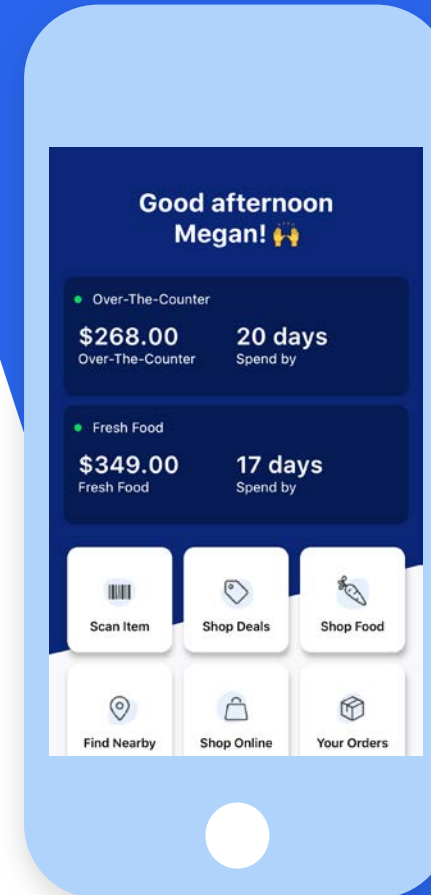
Good afternoon Megan! 🙌

Over-The-Counter

$268.00
Over-The-Counter

20 days
Spend by

Fresh Food

$349.00
Fresh Food

17 days
Spend by

Scan Item

Shop Deals

Shop Food

Find Nearby

Shop Online

Your Orders